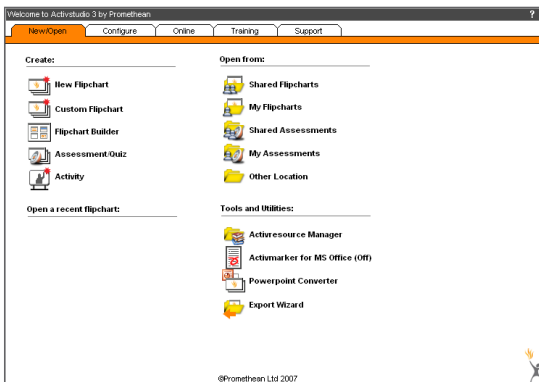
Welcome to Activstudio 3 by Promethean

?

New/Open | Configure | Online | Training | Support

Create:

New Flipchart

Custom Flipchart

Flipchart Builder

Assessment/Quiz

Activity

Open a recent flipchart:

Open from:

Shared Flipcharts

My Flipcharts

Shared Assessments

My Assessments

Other Location

Tools and Utilities:

Activresource Manager

Activmarker for MS Office (Off)

Powerpoint Converter

Export Wizard

©Promethean Ltd 2007